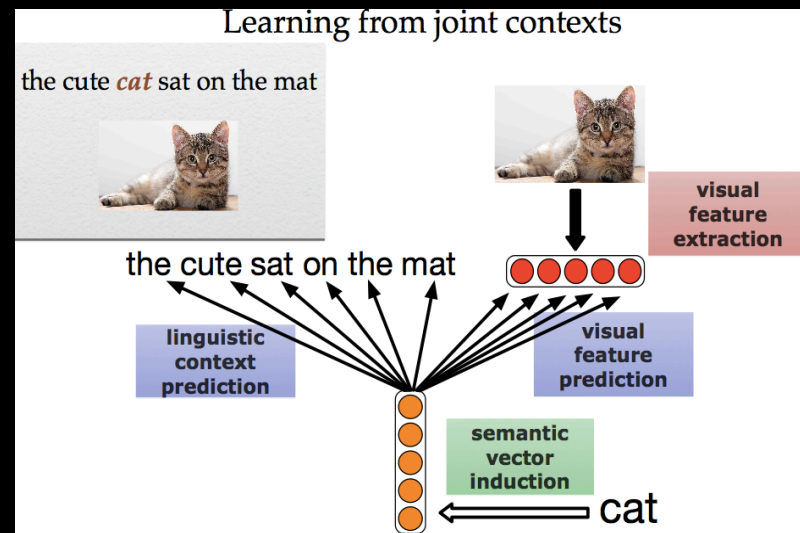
Learning from joint contexts

the cute *cat* sat on the mat

visual feature extraction

the cute sat on the mat

linguistic context prediction

visual feature prediction

semantic vector induction

cat